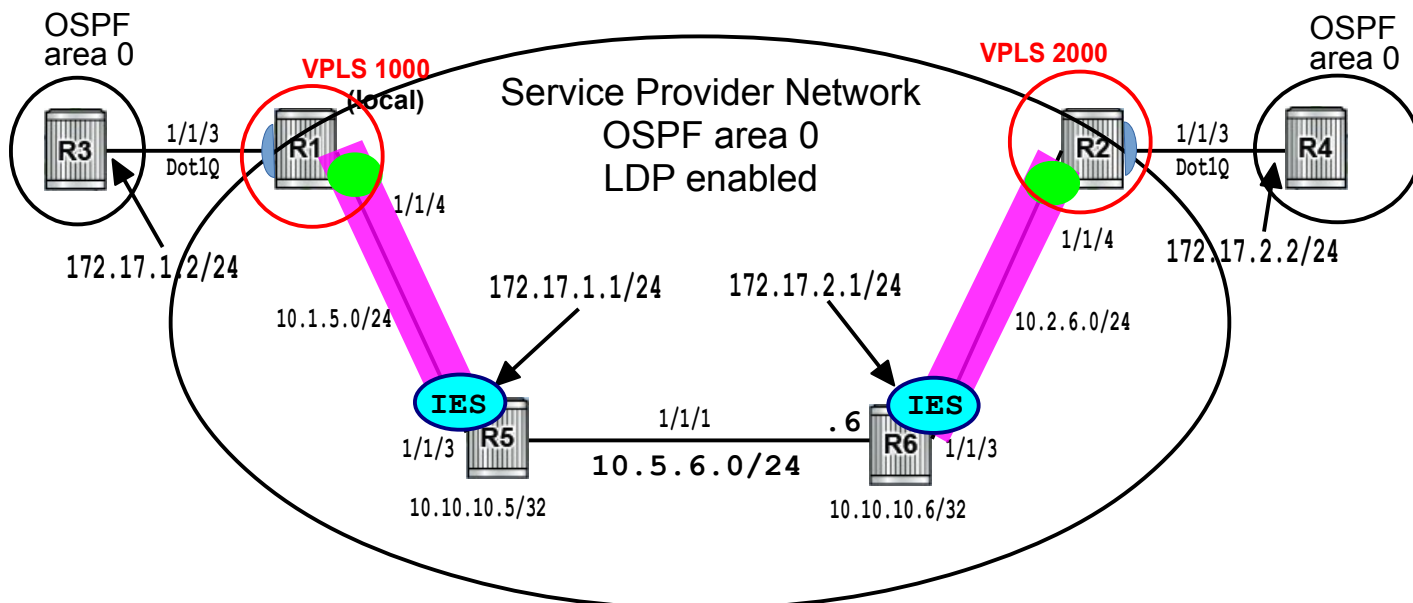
OSPF area 0

R3

1/1/3
Dot1Q

172.17.1.2/24

VPLS 1000
(local)

R1

1/1/4

10.1.5.0/24

Service Provider Network
OSPF area 0
LDP enabled

172.17.1.1/24

IES

R5

1/1/3

10.10.10.5/32

1/1/1

10.5.6.0/24

.6

172.17.2.1/24

IES

R6

1/1/3

10.10.10.6/32

VPLS 2000

R2

1/1/4

10.2.6.0/24

1/1/3
Dot1Q

172.17.2.2/24

OSPF area 0

R4